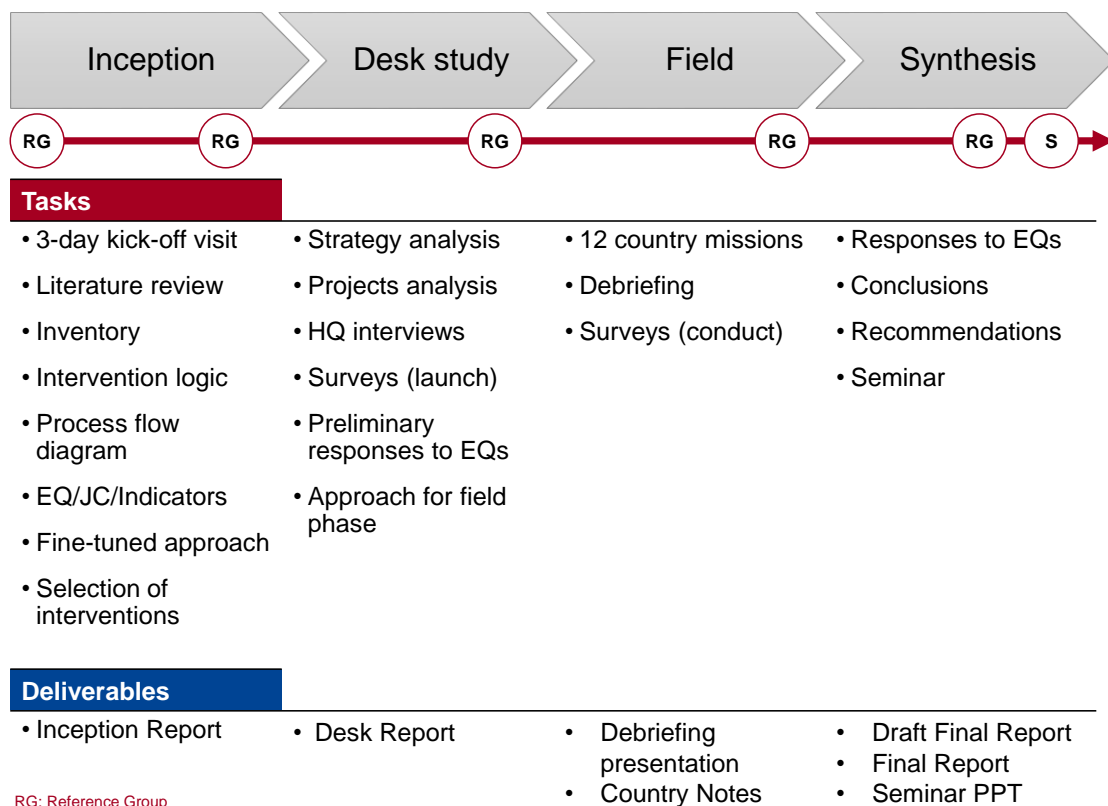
Inception

Desk study

Field

Synthesis

RG RG RG RG RG S

Tasks

• 3-day kick-off visit
• Literature review
• Inventory
• Intervention logic
• Process flow diagram
• EQ/JC/Indicators
• Fine-tuned approach
• Selection of interventions

• Strategy analysis
• Projects analysis
• HQ interviews
• Surveys (launch)
• Preliminary responses to EQs
• Approach for field phase

• 12 country missions
• Debriefing
• Surveys (conduct)

• Responses to EQs
• Conclusions
• Recommendations
• Seminar

Deliverables

• Inception Report

• Desk Report

• Debriefing presentation
• Country Notes

• Draft Final Report
• Final Report
• Seminar PPT

RG: Reference Group